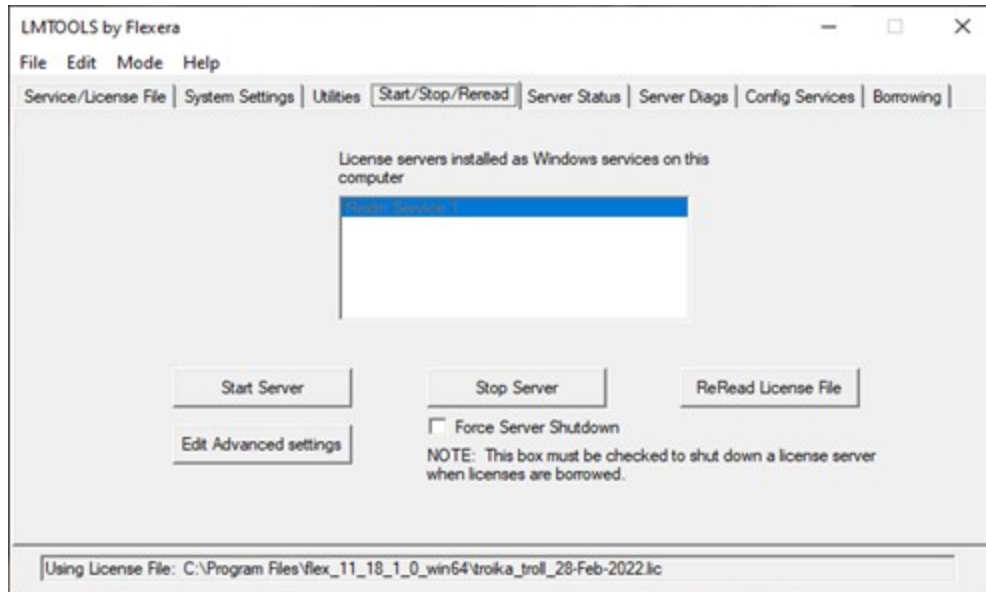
LMTOOLS by Flexera

File Edit Mode Help

Service/License File | System Settings | Utilities | Start/Stop/Reread | Server Status | Server Diags | Config Services | Borrowing

License servers installed as Windows services on this computer

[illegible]

Start Server

Stop Server

ReRead License File

Force Server Shutdown

Edit Advanced settings

NOTE: This box must be checked to shut down a license server when licenses are borrowed.

Using License File: C:\Program Files\flex_11_18_1_0_win64\troika_troll_28-Feb-2022.lic